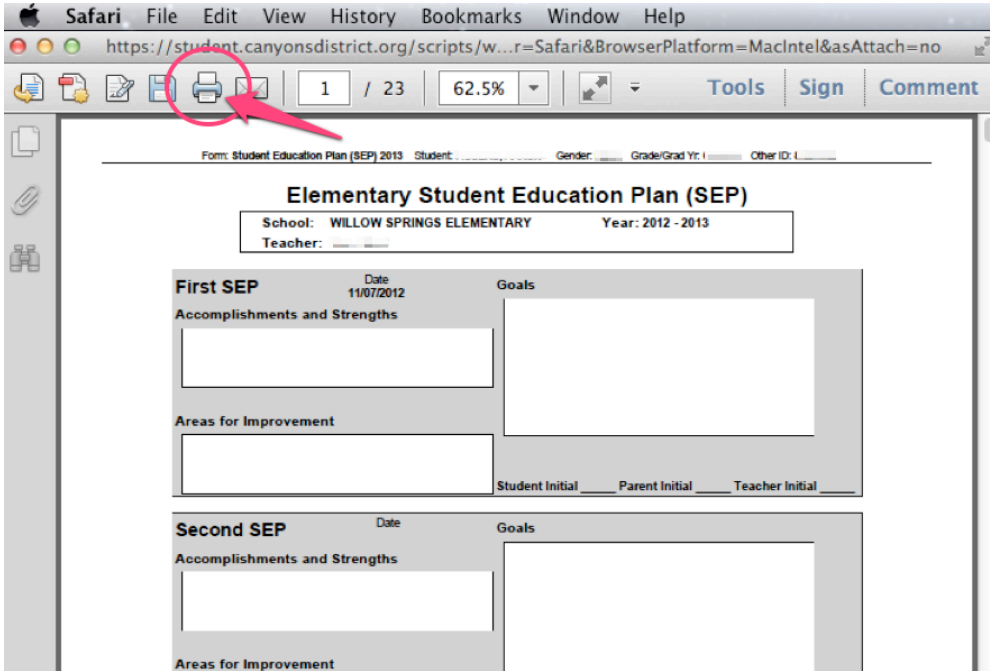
Safari File Edit View History Bookmarks Window Help

https://student.canyonsdistrict.org/scripts/w...r=Safari&BrowserPlatform=MacIntel&asAttach=no

1 / 23 62.5% Tools Sign Comment

Form: Student Education Plan (SEP) 2013 Student: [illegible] Gender: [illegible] Grade/Grad Yr: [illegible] Other ID: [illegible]

Elementary Student Education Plan (SEP)

School: WILLOW SPRINGS ELEMENTARY Year: 2012 - 2013
Teacher: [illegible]

First SEP
Date
11/07/2012
Goals
Accomplishments and Strengths
Areas for Improvement
Student Initial _____ Parent Initial _____ Teacher Initial _____

Second SEP
Date
Goals
Accomplishments and Strengths
Areas for Improvement